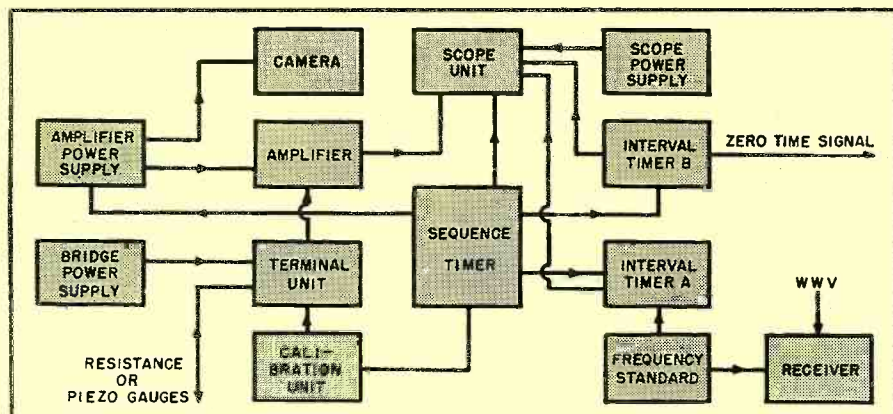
CAMERA

SCOPE UNIT

SCOPE POWER SUPPLY

AMPLIFIER POWER SUPPLY

AMPLIFIER

INTERVAL TIMER B

ZERO TIME SIGNAL

SEQUENCE TIMER

BRIDGE POWER SUPPLY

TERMINAL UNIT

INTERVAL TIMER A

WWV

RESISTANCE OR PIEZO GAUGES

CALIBRATION UNIT

FREQUENCY STANDARD

RECEIVER